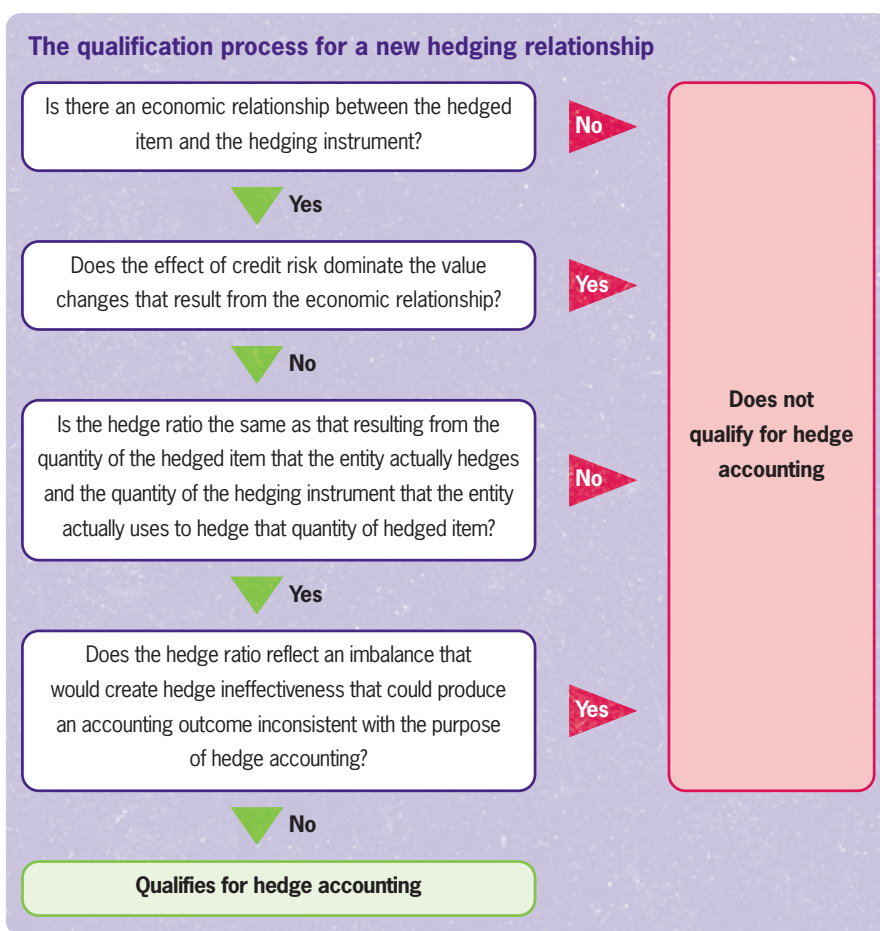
The qualification process for a new hedging relationship

Is there an economic relationship between the hedged item and the hedging instrument?

No

Yes

Does the effect of credit risk dominate the value changes that result from the economic relationship?

Yes

No

Is the hedge ratio the same as that resulting from the quantity of the hedged item that the entity actually hedges and the quantity of the hedging instrument that the entity actually uses to hedge that quantity of hedged item?

No

Yes

Does the hedge ratio reflect an imbalance that would create hedge ineffectiveness that could produce an accounting outcome inconsistent with the purpose of hedge accounting?

Yes

No

Qualifies for hedge accounting

Does not qualify for hedge accounting